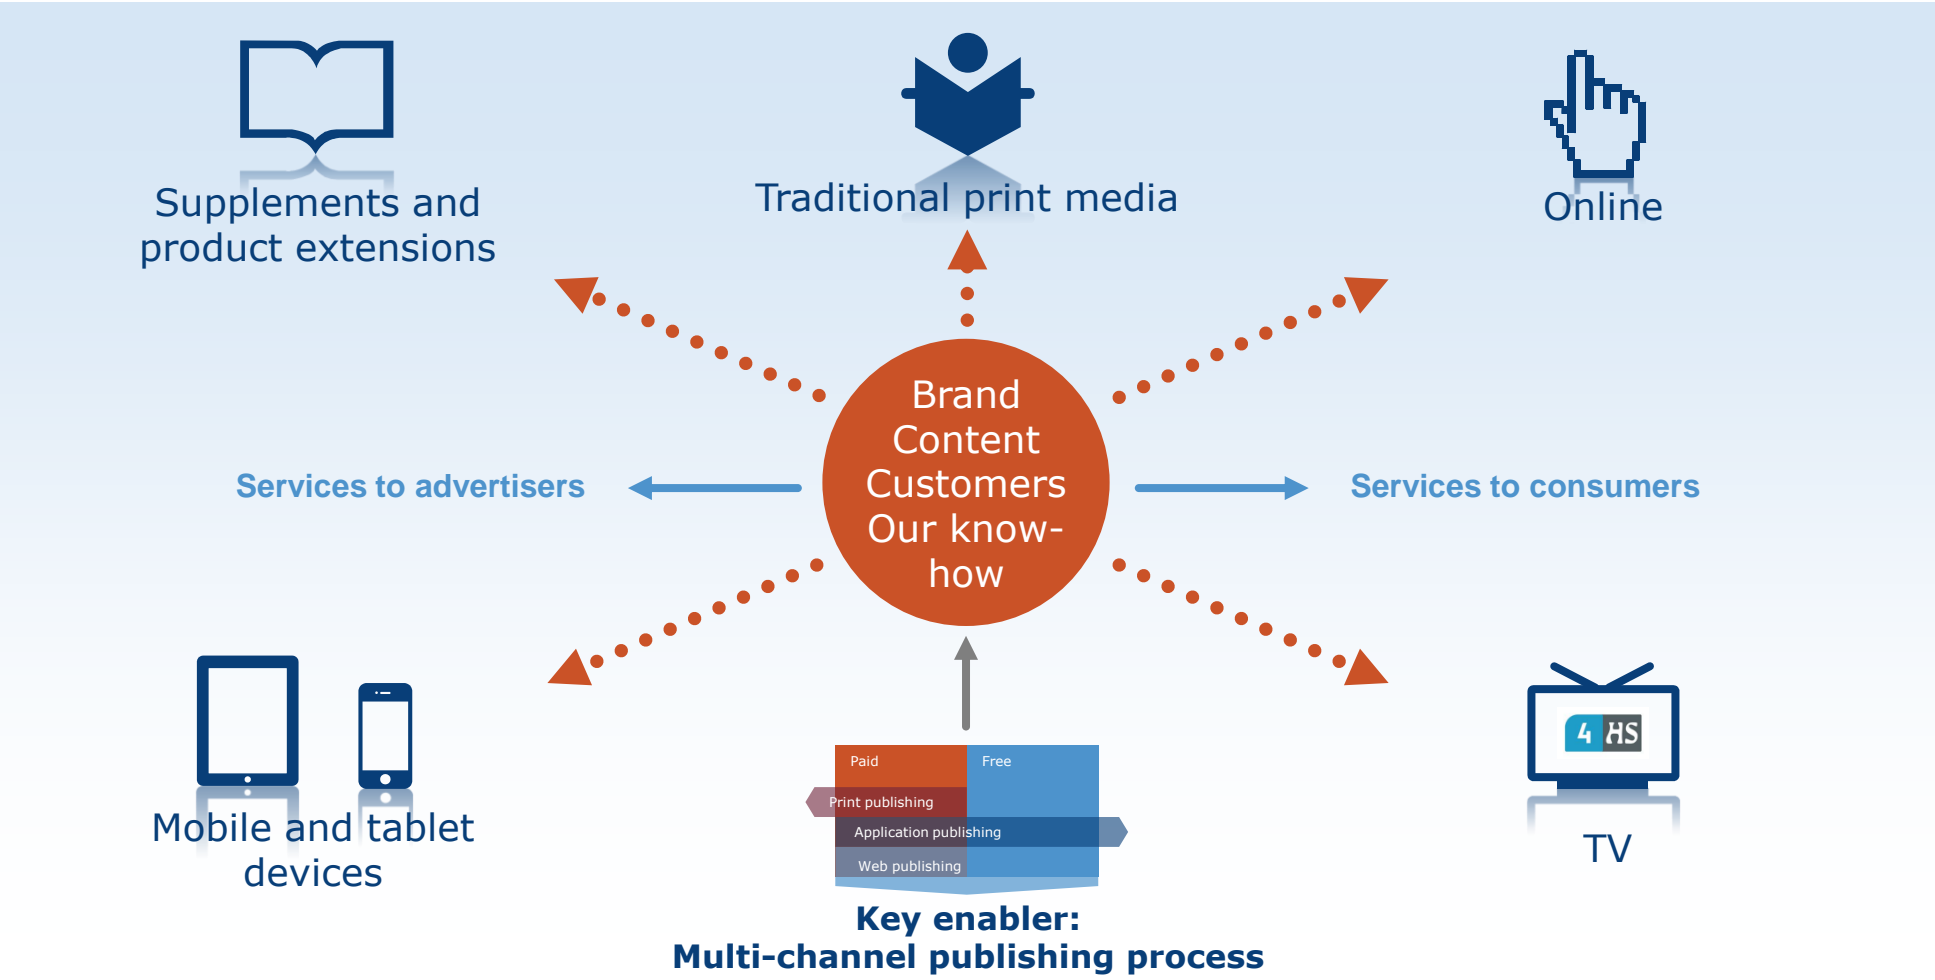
Supplements and product extensions

Traditional print media

Online

Services to advertisers

Brand
Content
Customers
Our know-how

Services to consumers

Mobile and tablet devices

Paid

Free

Print publishing

Application publishing

Web publishing

4 HS

TV

Key enabler:
Multi-channel publishing process